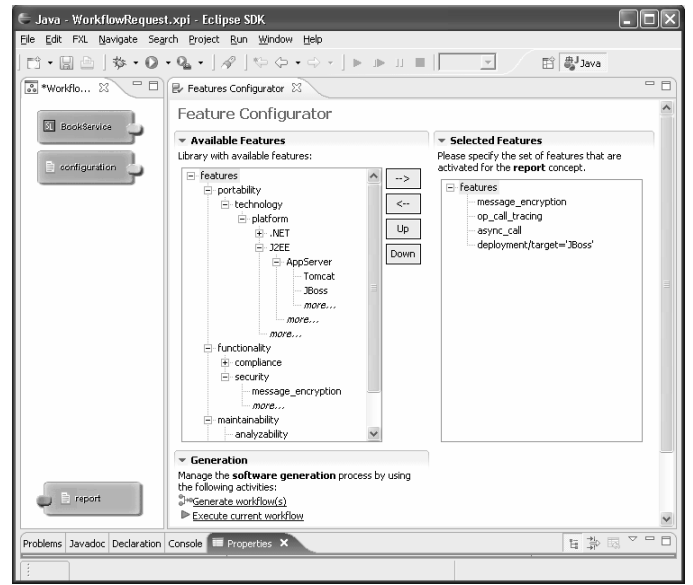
Java - WorkflowRequest.xpi - Eclipse SDK

File Edit FXL Navigate Search Project Run Window Help

Java

*Workflo...

BookService

configuration

report

Features Configurator

Feature Configurator

Available Features

Library with available features:

features
portability
technology
platform
.NET
J2EE
AppServer
Tomcat
JBoss
more...
more...
more...
functionality
compliance
security
message_encryption
more...
maintainability
analyzability

-->

<--

Up

Down

Selected Features

Please specify the set of features that are activated for the **report** concept.

features
message_encryption
op_call_tracing
async_call
deployment/target='JBoss'

Generation

Manage the **software generation** process by using the following activities:

Generate workflow(s)

Execute current workflow

Problems Javadoc Declaration Console Properties